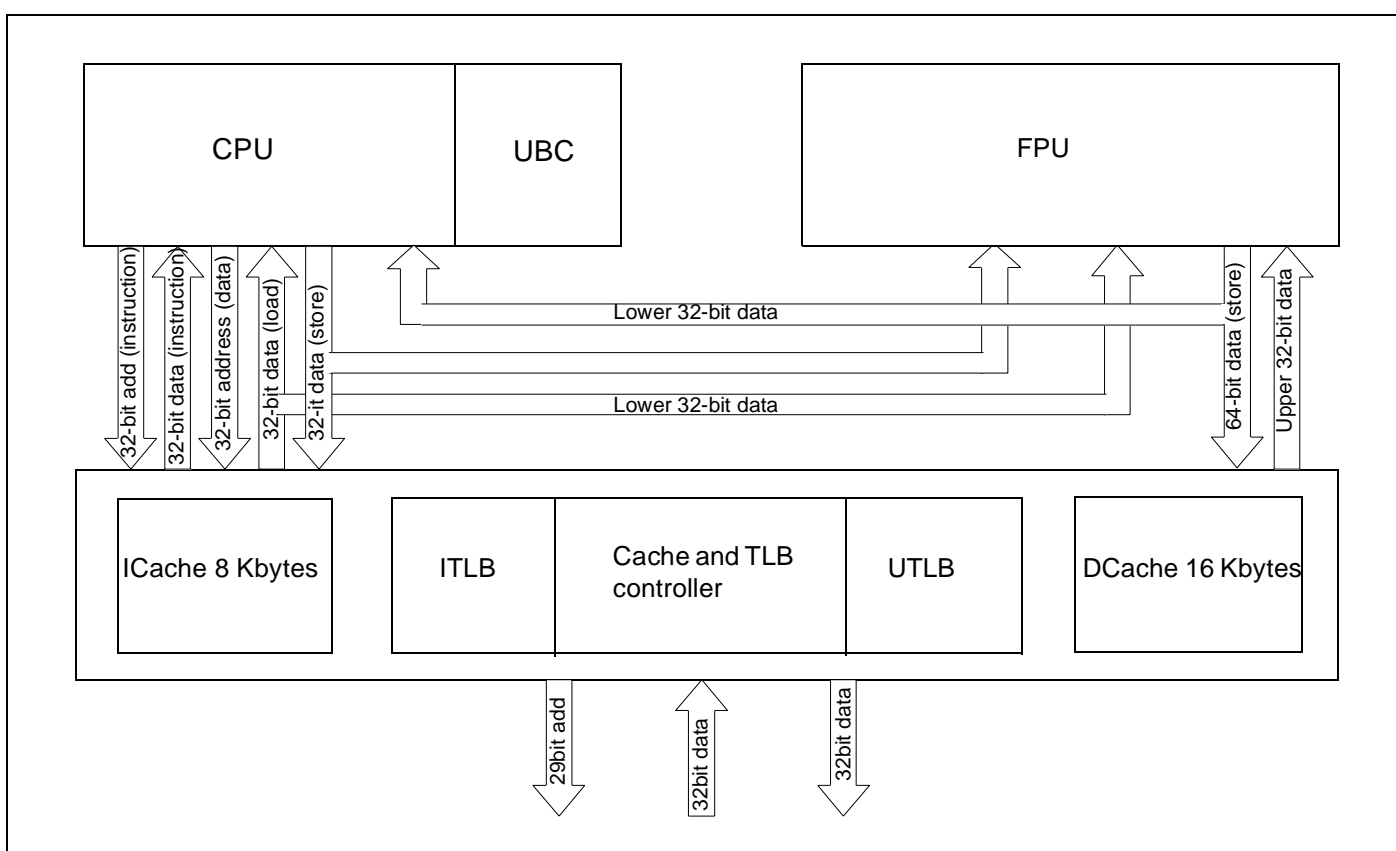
CPU

UBC

FPU

32-bit add (instruction)

32-bit data (instruction)

32-bit address (data)

32-bit data (load)

32-it data (store)

Lower 32-bit data

Lower 32-bit data

64-bit data (store)

Upper 32-bit data

ICache 8 Kbytes

ITLB

Cache and TLB controller

UTLB

DCache 16 Kbytes

29bit add

32bit data

32bit data